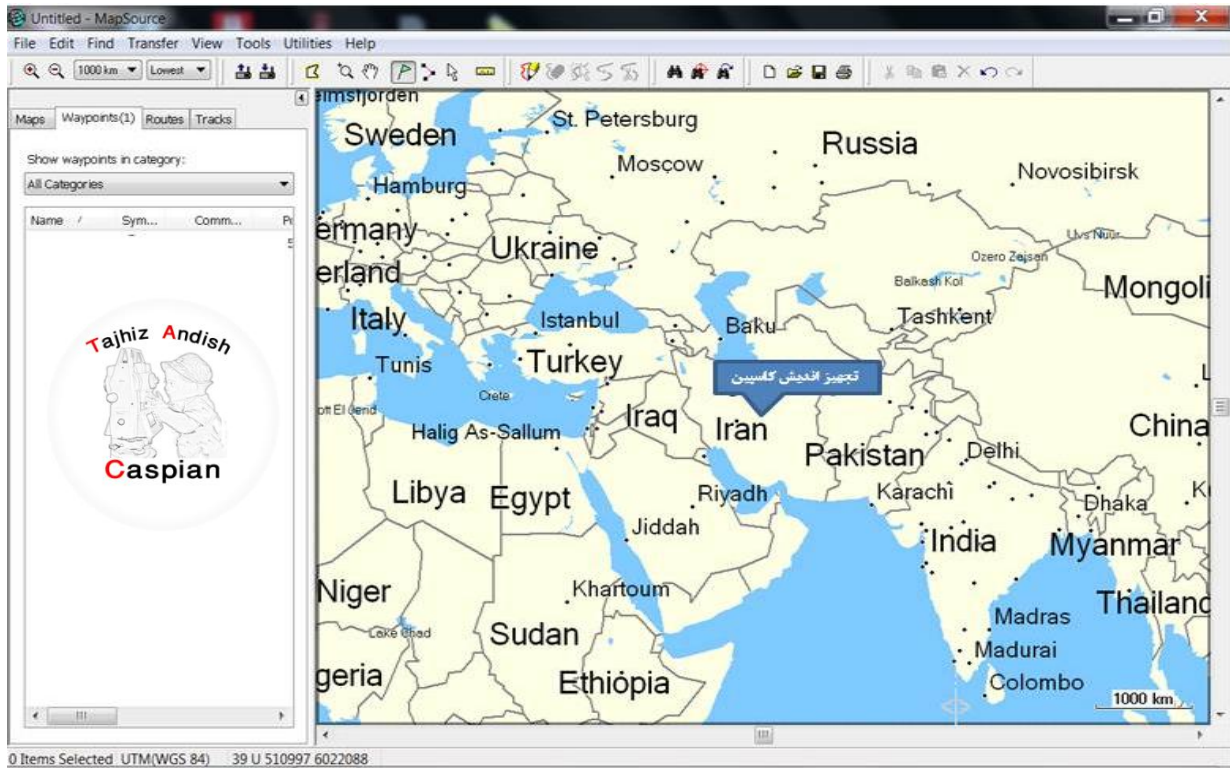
Untitled - MapSource

File Edit Find Transfer View Tools Utilities Help

1000 km Lowest

Maps Waypoints(1) Routes Tracks

Show waypoints in category:

All Categories

Name / Sym... Comm... Pr

Tajhiz Andish

Caspian

elmsfjorden

Sweden

St. Petersburg

Russia

Moscow

Novosibirsk

Hamburg

ermany

Ukraine

Uvs Nuur

Ozero Zaysan

erland

Balkash Kol

Mongoli

Italy

Istanbul

Baku

Tashkent

Tunis

Turkey

تجهیز اندیش کاسپین

Crete

ort El Jdeid

Iraq

Iran

China

Halig As-Sallum

Pakistan

Delhi

Libya

Egypt

Riyadh

Karachi

Dhaka

Jiddah

India

Myanmar

Niger

Khartoum

Madras

Thailand

Lake Chad

Sudan

Madurai

geria

Ethiopia

Colombo

1000 km

0 Items Selected UTM(WGS 84) 39 U 510997 6022088